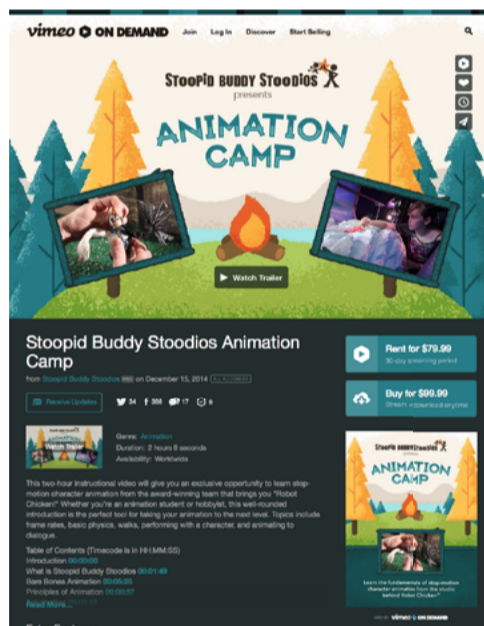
vimeo ON DEMAND Join Log In Discover Start Selling

STOOPID BUDDY STOODIOS presents

ANIMATION CAMP

Watch Trailer

Stoopid Buddy Stoodios Animation Camp

from Stoopid Buddy Stoodios PRO on December 15, 2014 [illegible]

Receive Updates 34 f 356 17 9

Genre: Animation
Duration: 2 hours 8 seconds
Availability: Worldwide

This two-hour instructional video will give you an exclusive opportunity to learn stop-motion character animation from the award-winning team that brings you "Robot Chicken!" Whether you're an animation student or hobbyist, this well-rounded introduction is the perfect tool for taking your animation to the next level. Topics include frame rates, basic physics, walks, performing with a character, and animating to dialogue.

Table of Contents (Timecode is in HH:MM:SS)
Introduction 00:00:00
What is Stoopid Buddy Stoodios 00:01:49
Bare Bones Animation 00:05:55
Principles of Animation 00:06:57
Read More...

Rent for $79.99
30-day streaming period

Buy for $99.99
Stream + download anytime

STOOPID BUDDY STOODIOS
ANIMATION CAMP
Learn the fundamentals of stop-motion character animation from the studio behind Robot Chicken!

vimeo ON DEMAND